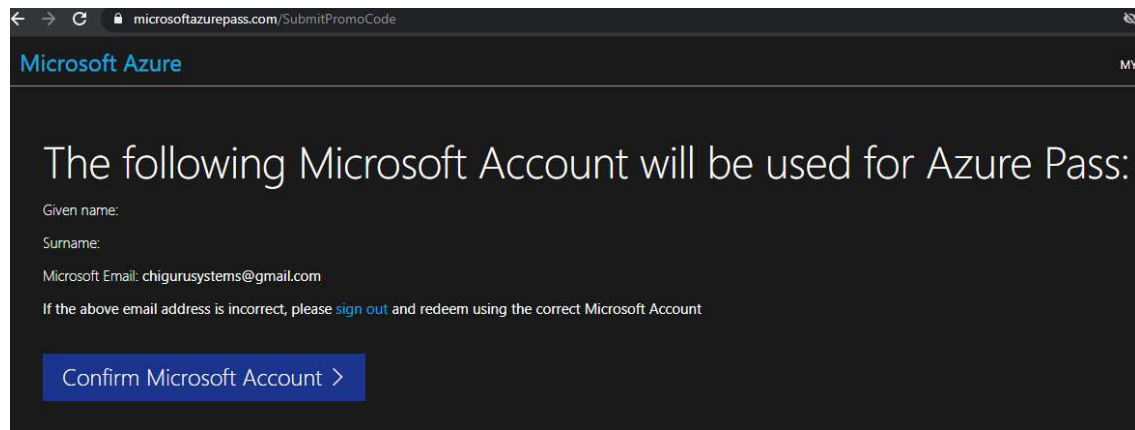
microsoftazurepass.com/SubmitPromoCode

Microsoft Azure

MY

The following Microsoft Account will be used for Azure Pass:

Given name:

Surname:

Microsoft Email: chigurusystems@gmail.com

If the above email address is incorrect, please sign out and redeem using the correct Microsoft Account

Confirm Microsoft Account >